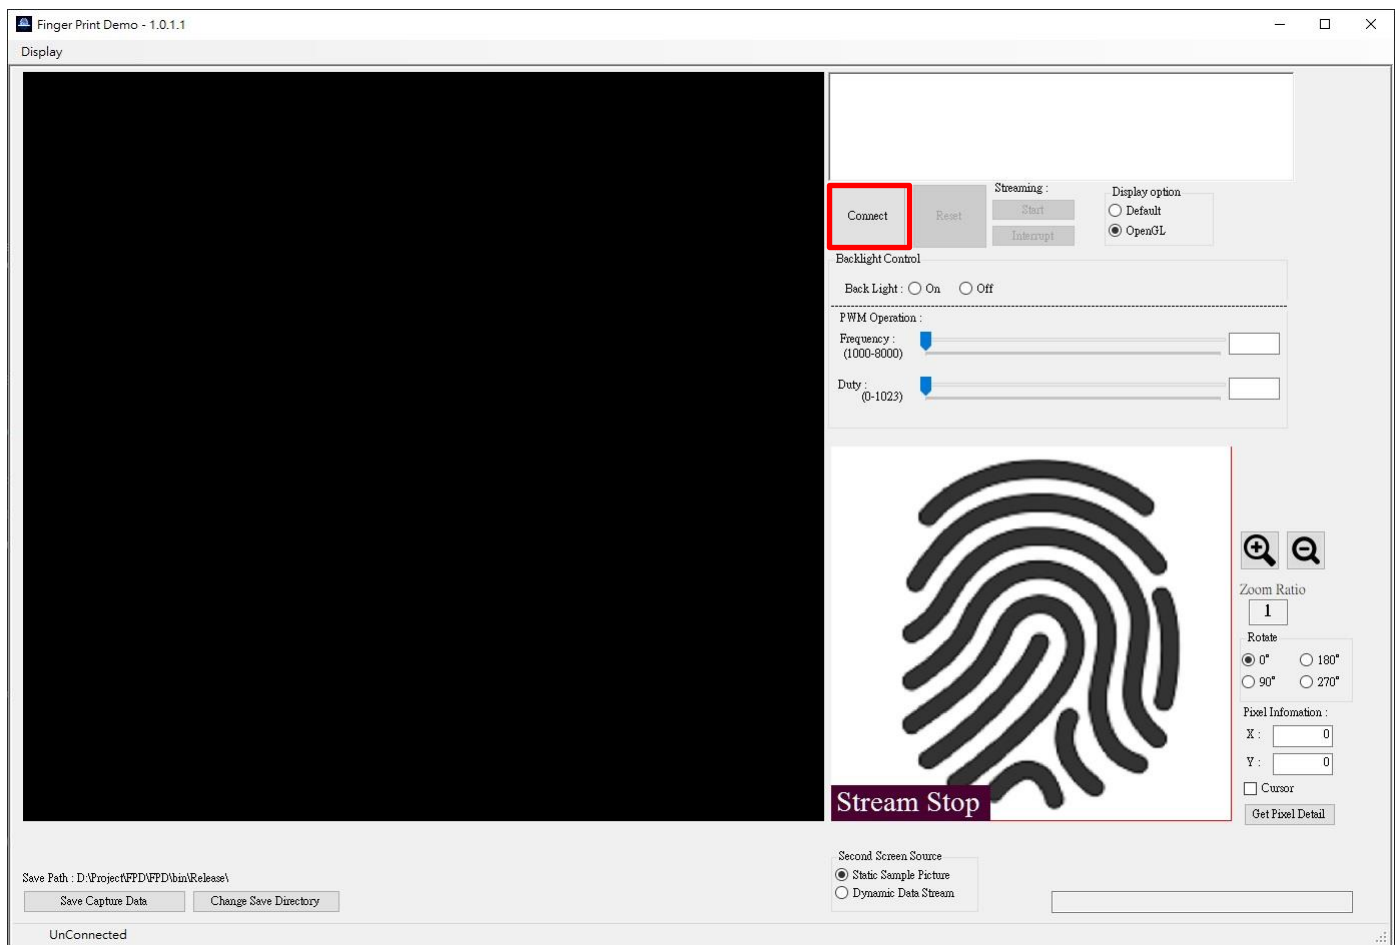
Finger Print Demo - 1.0.1.1

Display

Connect

Reset

Streaming :

Start

Interrupt

Display option

Default

OpenGL

Backlight Control

Back Light : On Off

PWM Operation :

Frequency : (1000-8000)

Duty : (0-1023)

Zoom Ratio

1

Rotate

0°

180°

90°

270°

Pixel Infomation :

X : 0

Y : 0

Cursor

Get Pixel Detail

Stream Stop

Second Screen Source

Static Sample Picture

Dynamic Data Stream

Save Path : D:\Project\FPD\FPD\bin\Release\

Save Capture Data

Change Save Directory

UnConnected